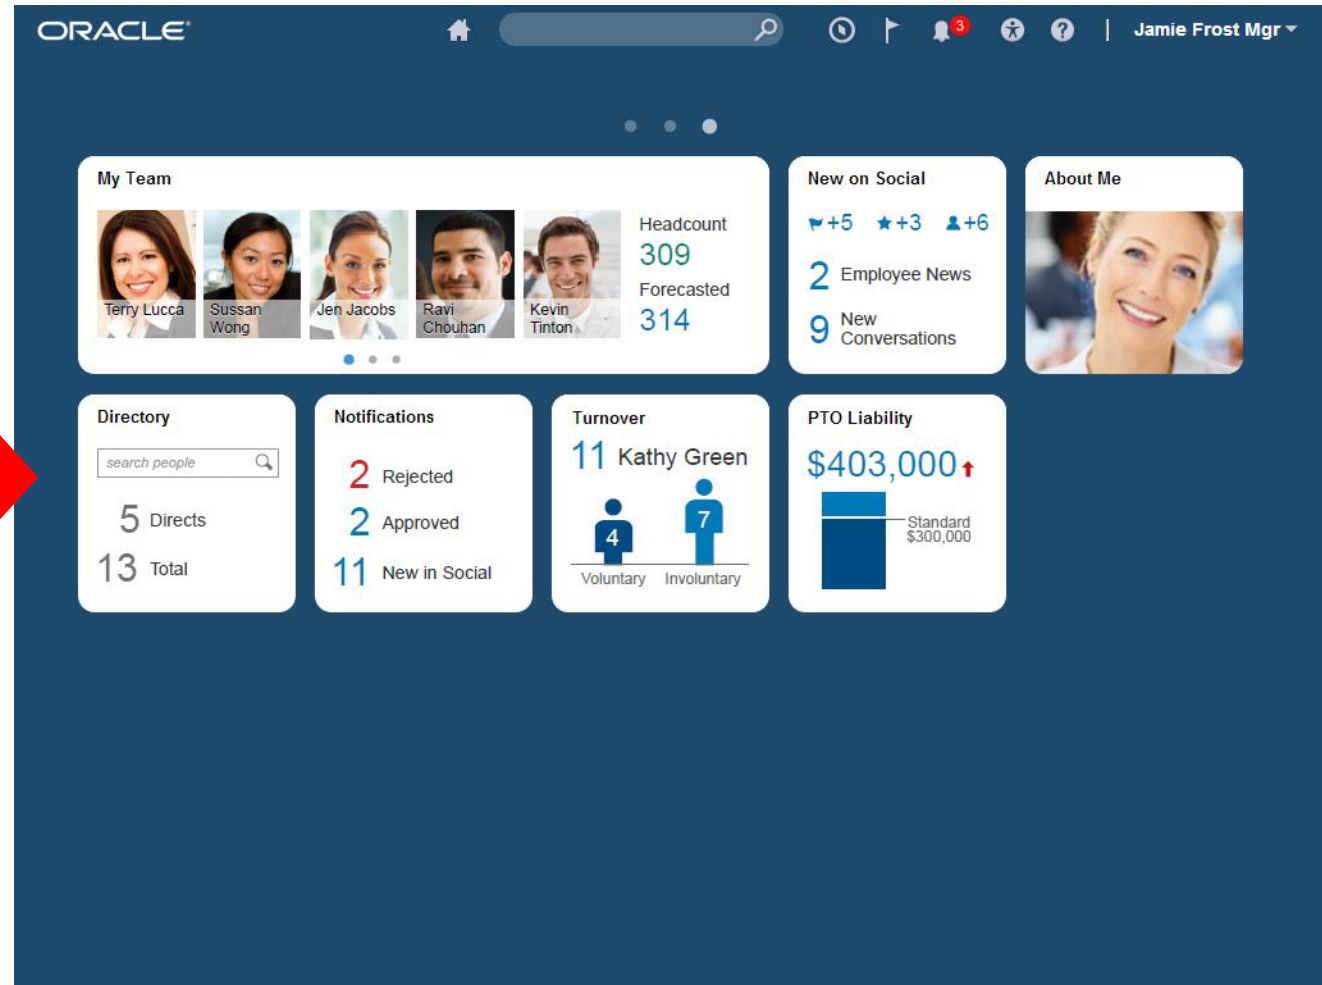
ORACLE

3

Jamie Frost Mgr

My Team

Terry Lucca

Sussan Wong

Jen Jacobs

Ravi Chouhan

Kevin Tinton

Headcount
309
Forecasted
314

New on Social

+5 +3 +6

2 Employee News

9 New Conversations

About Me

Directory

search people

5 Directs

13 Total

Notifications

2 Rejected

2 Approved

11 New in Social

Turnover

11 Kathy Green

4 Voluntary

7 Involuntary

PTO Liability

$403,000

Standard $300,000